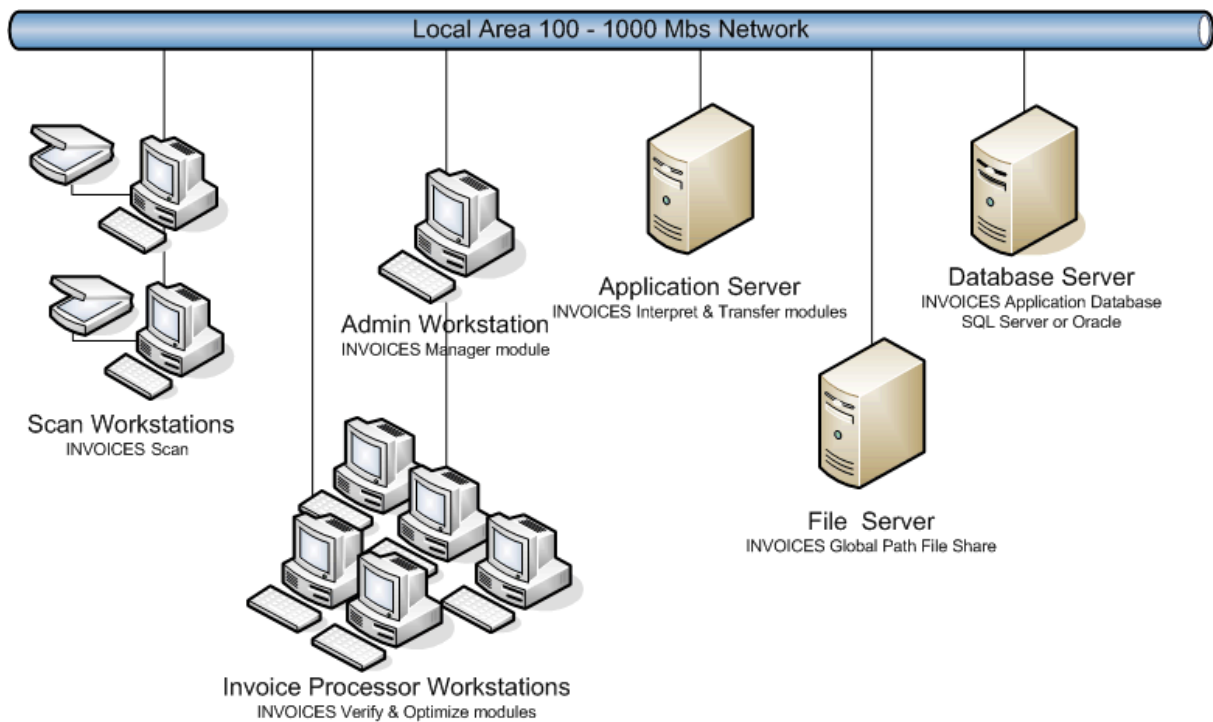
Local Area 100 - 1000 Mbs Network

Application Server
INVOICES Interpret & Transfer modules

Database Server
INVOICES Application Database
SQL Server or Oracle

Admin Workstation
INVOICES Manager module

Scan Workstations
INVOICES Scan

File Server
INVOICES Global Path File Share

Invoice Processor Workstations
INVOICES Verify & Optimize modules